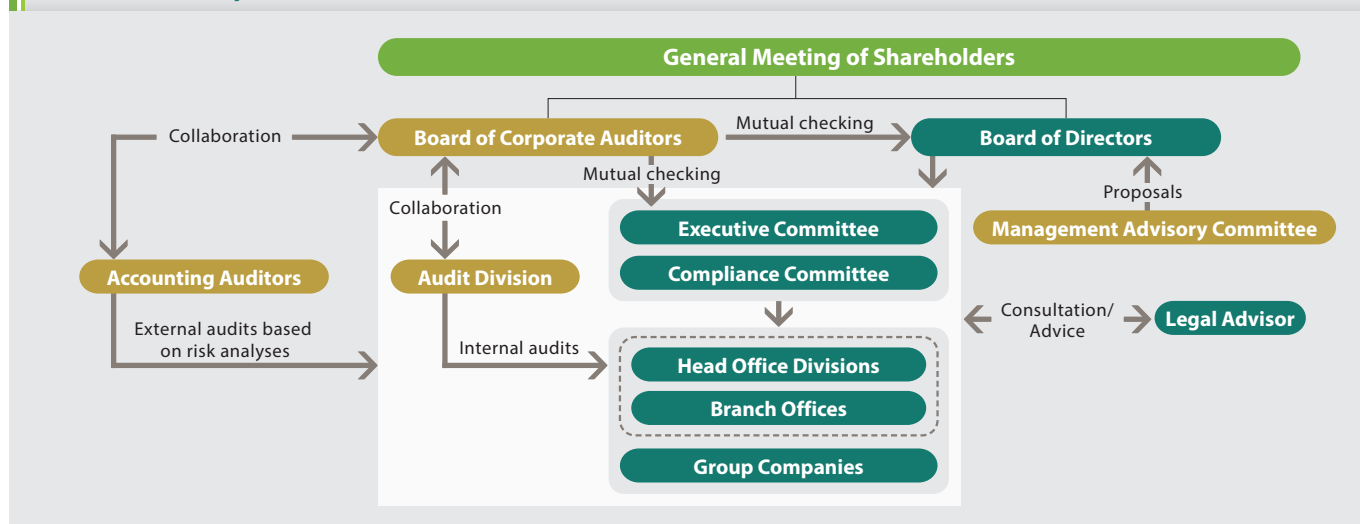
General Meeting of Shareholders

Collaboration

Board of Corporate Auditors

Mutual checking

Board of Directors

Mutual checking

Proposals

Collaboration

Executive Committee

Management Advisory Committee

Accounting Auditors

Audit Division

Compliance Committee

External audits based on risk analyses

Consultation/ Advice

Legal Advisor

Internal audits

Head Office Divisions

Branch Offices

Group Companies